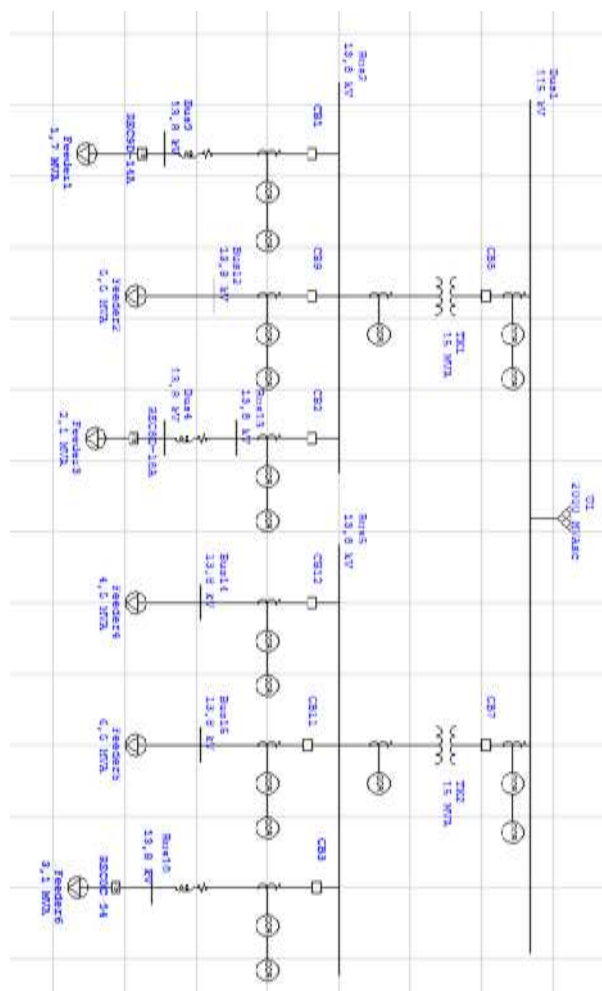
Bus1
115 kV

Bus2
13,8 kV

CB5

Bus5
13,8 kV
SSC5D-16A

Feeder1
1,7 MVA

CB9

Bus12
13,8 kV

Feeder2
6,0 MVA

CB6

TX1
15 MVA

CB2

Bus13
13,8 kV

Bus4
13,8 kV
SSC5D-16A

Feeder3
2,1 MVA

U1
2000 MVAsc

Bus6
13,8 kV

CB12

Bus14
13,8 kV

Feeder4
4,0 MVA

CB11

Bus15
13,8 kV

Feeder5
6,0 MVA

CB7

TX2
15 MVA

CB3

Bus16
13,8 kV
SSC5D 54

Feeder6
3,1 MVA